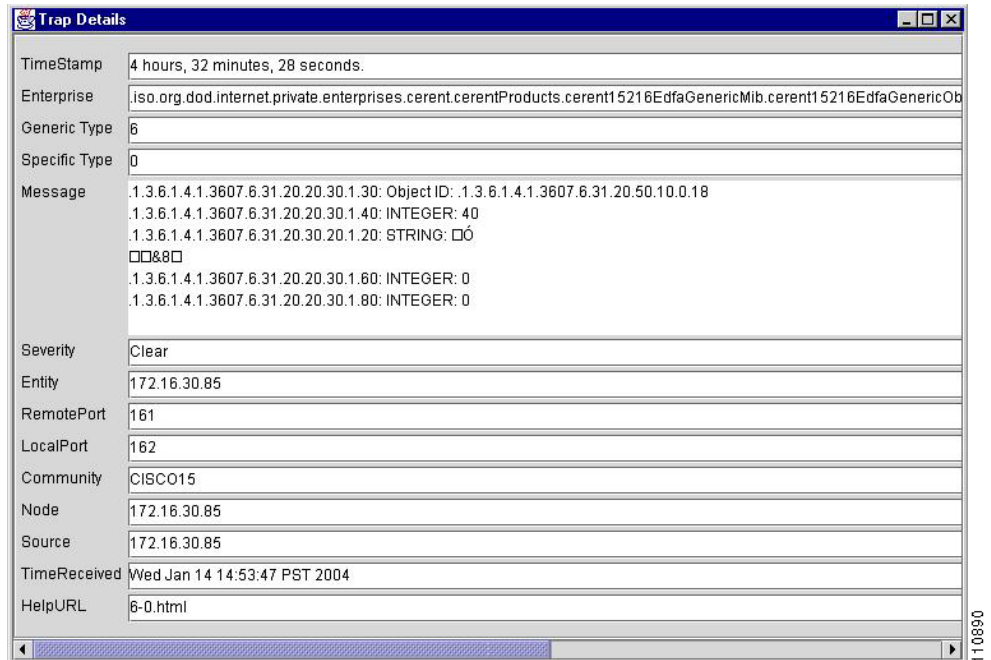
Trap Details

| | |
|---|---|
| TimeStamp | 4 hours, 32 minutes, 28 seconds. |
| Enterprise | .iso.org.dod.internet.private.enterprises.cerent.cerentProducts.cerent15216EdfaGenericMib.cerent15216EdfaGenericOb |
| Generic Type | 6 |
| Specific Type | 0 |
| Message | .1.3.6.1.4.1.3607.6.31.20.20.30.1.30: Object ID: .1.3.6.1.4.1.3607.6.31.20.50.10.0.18 .1.3.6.1.4.1.3607.6.31.20.20.30.1.40: INTEGER: 40 .1.3.6.1.4.1.3607.6.31.20.30.20.1.20: STRING: □Ó □□&8□ .1.3.6.1.4.1.3607.6.31.20.20.30.1.60: INTEGER: 0 .1.3.6.1.4.1.3607.6.31.20.20.30.1.80: INTEGER: 0 |
| Severity | Clear |
| Entity | 172.16.30.85 |
| RemotePort | 161 |
| LocalPort | 162 |
| Community | CISCO15 |
| Node | 172.16.30.85 |
| Source | 172.16.30.85 |
| TimeReceived | Wed Jan 14 14:53:47 PST 2004 |
| HelpURL | 6-0.html |

110890